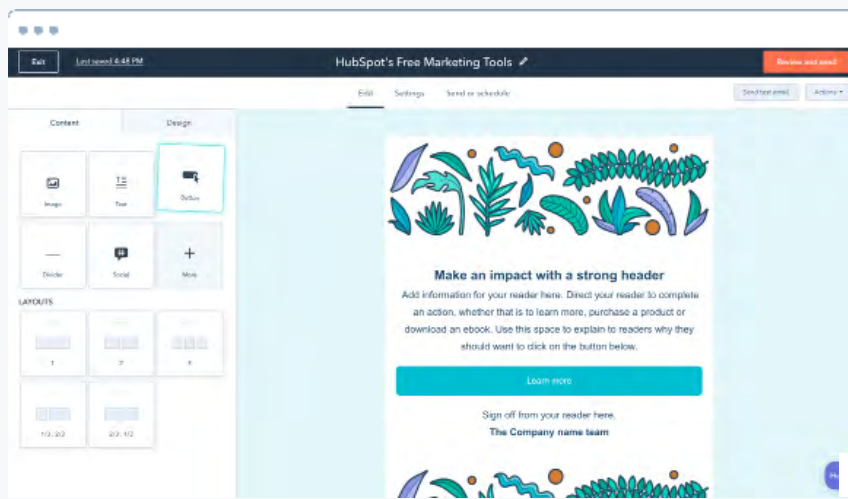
Exit

Last saved 4:48 PM

HubSpot's Free Marketing Tools

Review and send

Edit

Settings

Send or schedule

Send test email

Actions

Content

Design

Image

Text

Button

Divider

Social

More

LAYOUTS

1

2

3

1/3 2/3

2/3 1/3

Make an impact with a strong header

Add information for your reader here. Direct your reader to complete an action, whether that is to learn more, purchase a product or download an ebook. Use this space to explain to readers why they should want to click on the button below.

Learn more

Sign off from your reader here.

The Company name team